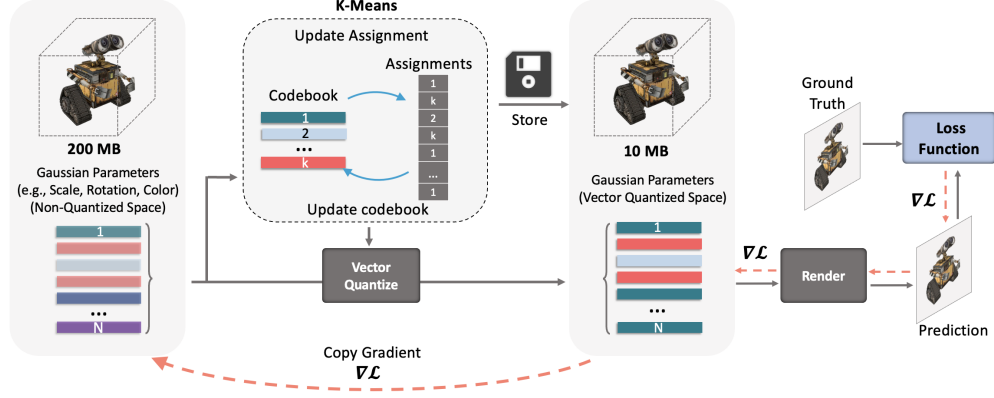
K-Means

Update Assignment

Codebook

1
2
...
k

Assignments

1
k
2
k
1
...
1

Update codebook

200 MB

Gaussian Parameters (e.g., Scale, Rotation, Color) (Non-Quantized Space)

1
...
N

Vector Quantize

Store

10 MB

Gaussian Parameters (Vector Quantized Space)

1
...
N

$\nabla\mathcal{L}$

Render

Ground Truth

Loss Function

$\nabla\mathcal{L}$

Prediction

Copy Gradient
$\nabla\mathcal{L}$